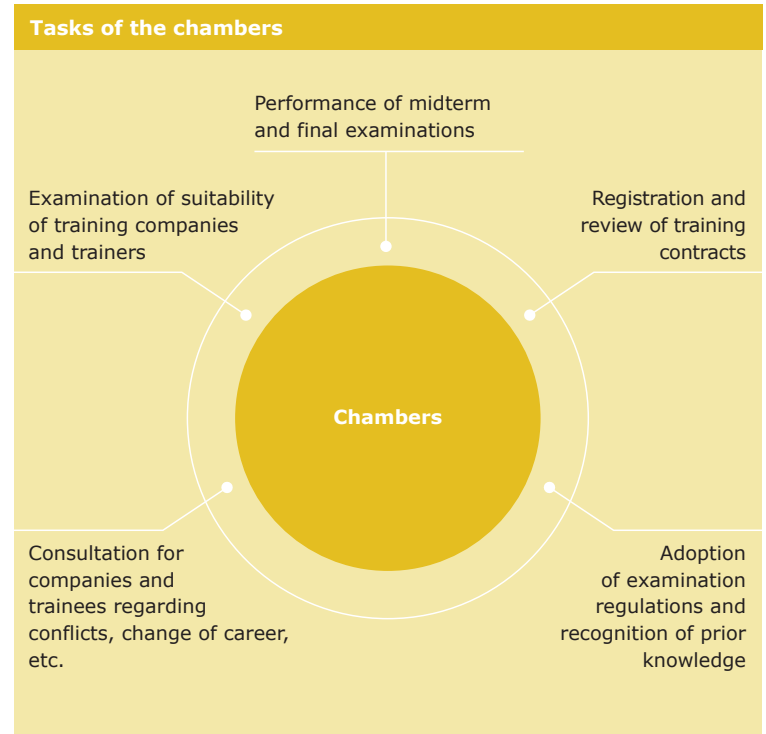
Tasks of the chambers

Performance of midterm and final examinations

Examination of suitability of training companies and trainers

Registration and review of training contracts

Chambers

Consultation for companies and trainees regarding conflicts, change of career, etc.

Adoption of examination regulations and recognition of prior knowledge